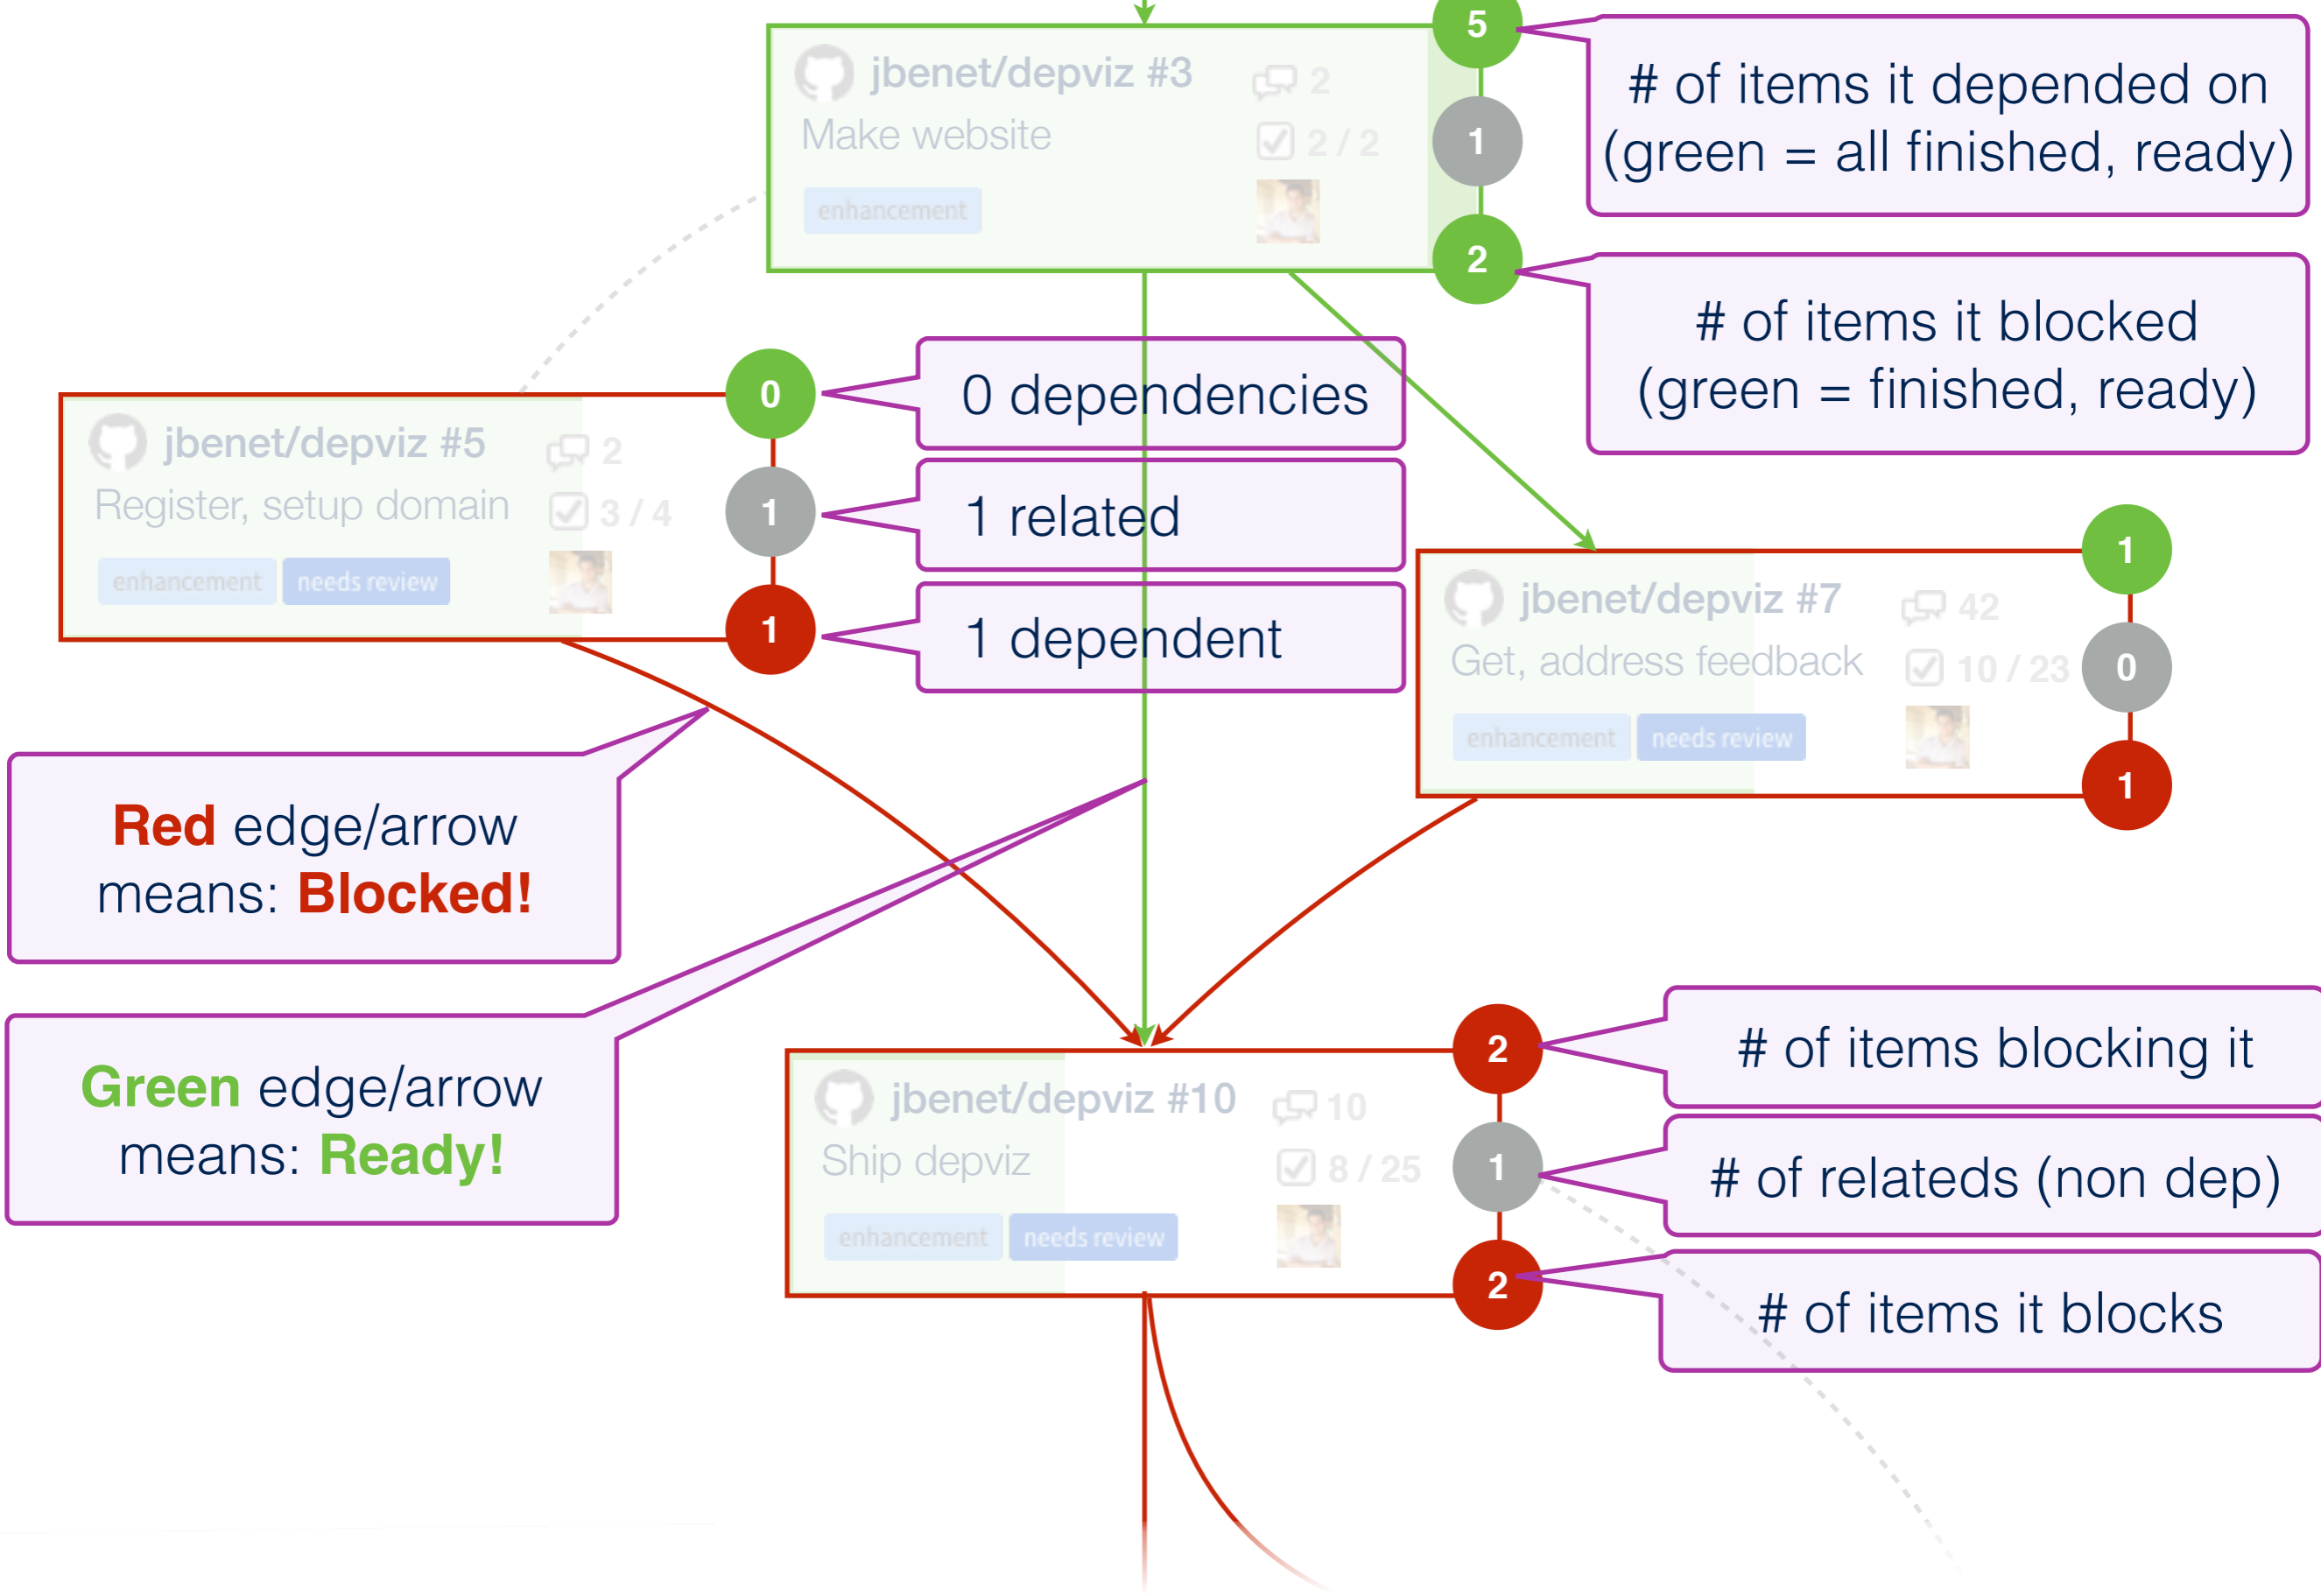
jbenet/depviz #3
2
Make website
2 / 2
enhancement

5
1
2

# of items it depended on (green = all finished, ready)

# of items it blocked (green = finished, ready)

jbenet/depviz #5
2
Register, setup domain
3 / 4
enhancement
needs review

0
1
1

0 dependencies

1 related

1 dependent

jbenet/depviz #7
42
Get, address feedback
10 / 23
enhancement
needs review

1
0
1

**Red** edge/arrow means: **Blocked!**

**Green** edge/arrow means: **Ready!**

jbenet/depviz #10
10
Ship depviz
8 / 25
enhancement
needs review

2
1
2

# of items blocking it

# of relateds (non dep)

# of items it blocks